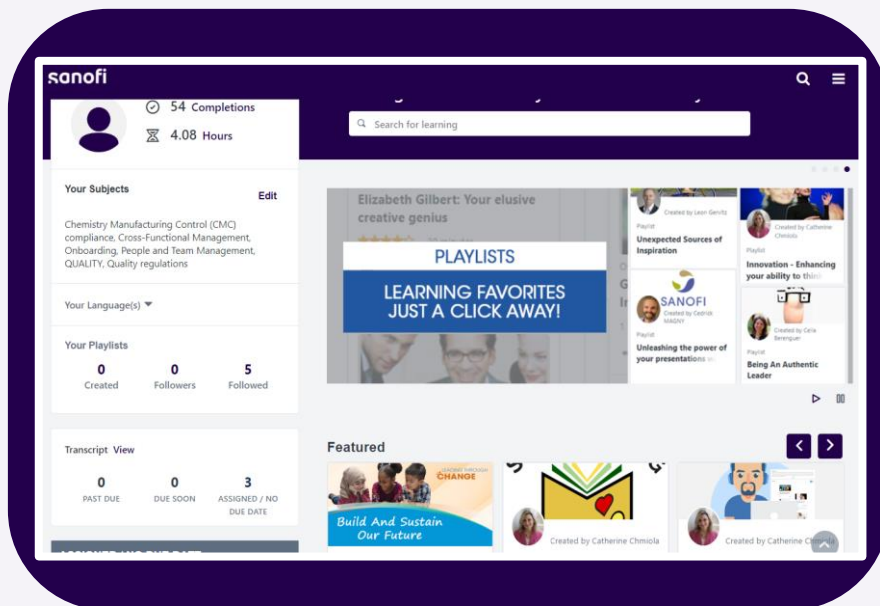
sanofi

54 Completions

4.08 Hours

Search for learning

Your Subjects

Edit

Chemistry Manufacturing Control (CMC) compliance, Cross-Functional Management, Onboarding, People and Team Management, QUALITY, Quality regulations

Your Language(s)

Your Playlists

| 0 | 0 | 5 |
|---|---|---|
| Created | Followers | Followed |

Transcript View

| 0 | 0 | 3 |
|---|---|---|
| PAST DUE | DUE SOON | ASSIGNED / NO DUE DATE |

Elizabeth Gilbert: Your elusive creative genius

PLAYLISTS

LEARNING FAVORITES JUST A CLICK AWAY!

Created by Leon Gerritz

Playlist

Unexpected Sources of Inspiration

Created by Catherine Chmiola

Playlist

Innovation - Enhancing your ability to thi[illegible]

SANOFI

Created by Cedrick MAGNY

Playlist

Unleashing the power of your presentations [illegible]

Created by Celia Berenguer

Playlist

Being An Authentic Leader

Featured

LEADING THROUGH CHANGE

Build And Sustain Our Future

Created by Catherine Chmiola

Created by Catherine Chmiola